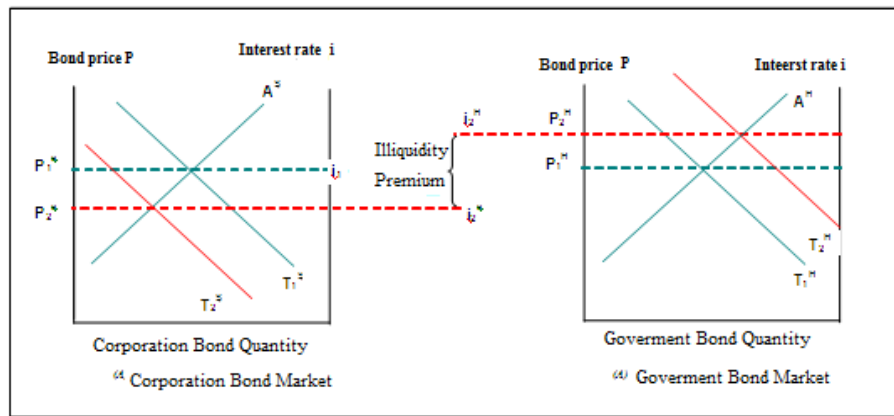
Bond price P

Interest rate i

$A^S$

$P_1^S$

$i_1$

$P_2^S$

$T_1^S$

$T_2^S$

Corporation Bond Quantity

(a) Corporation Bond Market

$i_2^H$

Illiquidity Premium

$i_2^S$

Bond price P

Inteerst rate i

$P_2^H$

$A^H$

$P_1^H$

$T_2^H$

$T_1^H$

Goverment Bond Quantity

(b) Goverment Bond Market